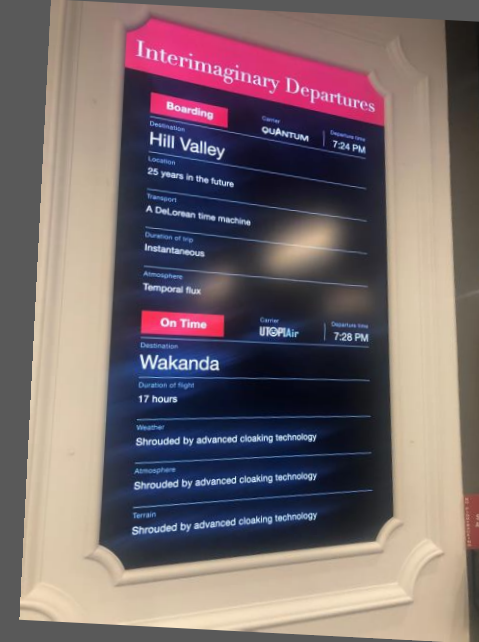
Interimaginary Departures

Boarding

Carrier
QUANTUM

Departure time
7:24 PM

Destination
Hill Valley

Location
25 years in the future

Transport
A DeLorean time machine

Duration of trip
Instantaneous

Atmosphere
Temporal flux

On Time

Carrier
UTOPIAir

Departure time
7:28 PM

Destination
Wakanda

Duration of flight
17 hours

Weather
Shrouded by advanced cloaking technology

Atmosphere
Shrouded by advanced cloaking technology

Terrain
Shrouded by advanced cloaking technology